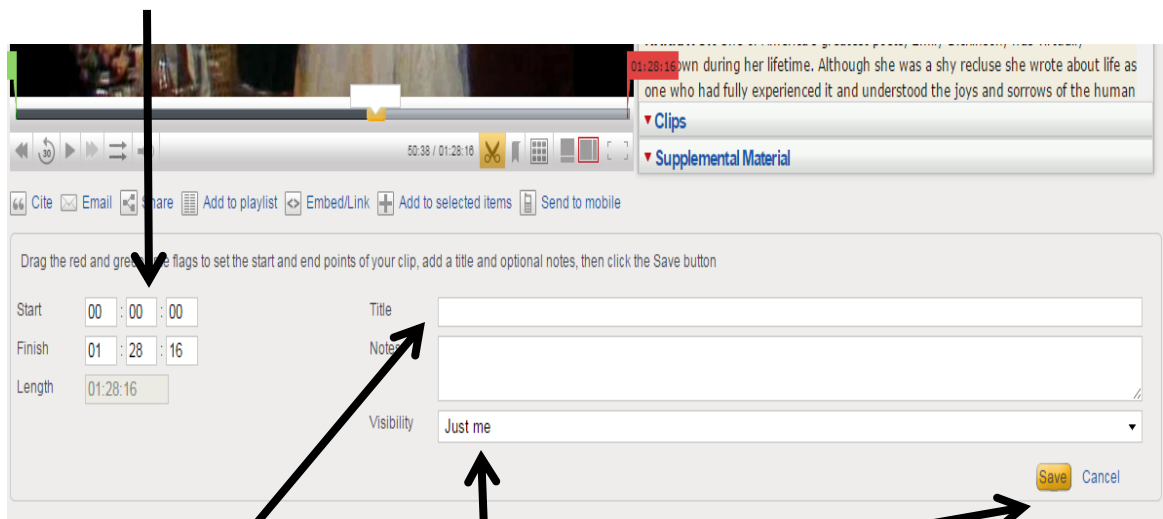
01:28:16

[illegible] one of America's greatest poets, Emily Dickinson, was virtually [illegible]own during her lifetime. Although she was a shy recluse she wrote about life as one who had fully experienced it and understood the joys and sorrows of the human

▾ Clips

▾ Supplemental Material

30

50:38 / 01:28:16

Cite Email Share Add to playlist Embed/Link Add to selected items Send to mobile

Drag the red and gre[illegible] flags to set the start and end points of your clip, add a title and optional notes, then click the Save button

Start 00 : 00 : 00

Finish 01 : 28 : 16

Length 01:28:16

Title

Note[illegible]

Visibility Just me

Save Cancel